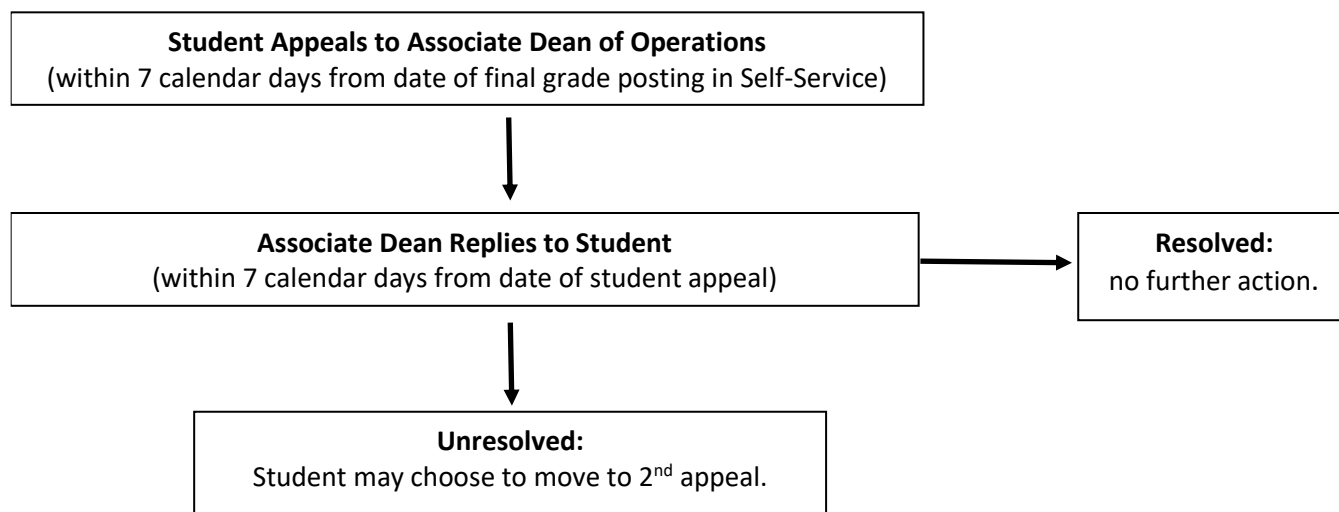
**Student Appeals to Associate Dean of Operations**
(within 7 calendar days from date of final grade posting in Self-Service)

**Associate Dean Replies to Student**
(within 7 calendar days from date of student appeal)

**Resolved:**
no further action.

**Unresolved:**
Student may choose to move to 2$^{nd}$ appeal.